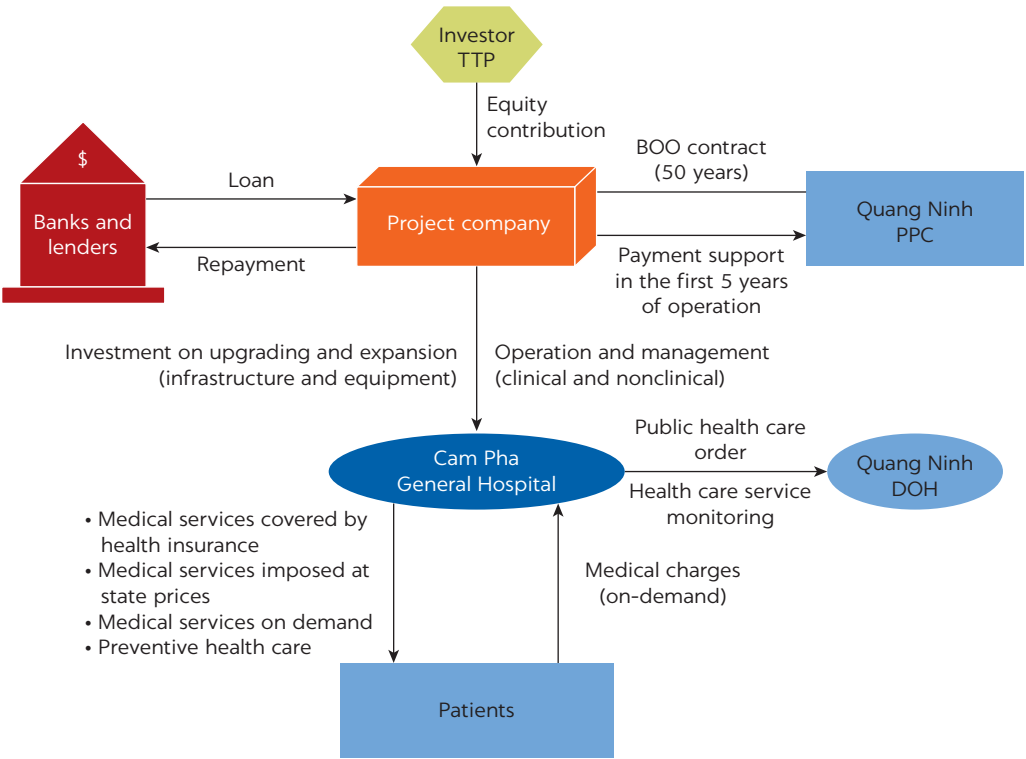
Investor
TTP

Equity
contribution

$

Banks and
lenders

Loan

Repayment

Project company

BOO contract
(50 years)

Quang Ninh
PPC

Payment support
in the first 5 years
of operation

Investment on upgrading and expansion
(infrastructure and equipment)

Operation and management
(clinical and nonclinical)

Cam Pha
General Hospital

Public health care
order

Health care service
monitoring

Quang Ninh
DOH

• Medical services covered by health insurance
• Medical services imposed at state prices
• Medical services on demand
• Preventive health care

Medical charges
(on-demand)

Patients